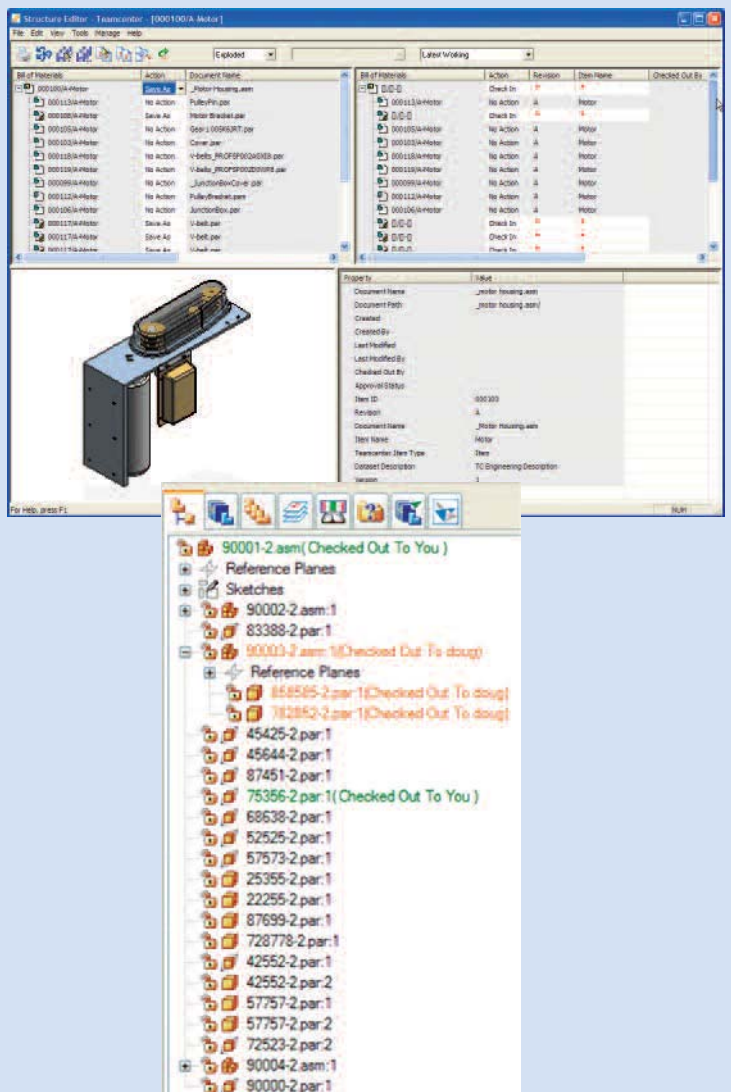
Structure Editor - Teamcenter - [000100/A-Motor]

File Edit View Tools Manage Help

Exploded

Latest Working

| Bill of Materials | Action | Document Name |
|---|---|---|
| 000100/A-Motor | Save As | _Motor Housing.asm |
| 000113/A-Motor | No Action | PulleyPin.par |
| 000108/A-Motor | Save As | Motor Bracket.par |
| 000105/A-Motor | No Action | Gear-1.005XSJRT.par |
| 000103/A-Motor | No Action | Cover.par |
| 000118/A-Motor | No Action | V-belts_PROFSP00240XE8.par |
| 000119/A-Motor | No Action | V-belts_PROFSP002D00R8.par |
| 000099/A-Motor | No Action | _JunctionBoxCover.par |
| 000112/A-Motor | No Action | PulleyBracket.par |
| 000106/A-Motor | No Action | JunctionBox.par |
| 000117/A-Motor | Save As | V-belt.par |
| 000117/A-Motor | Save As | V-belt.par |

| Bill of Materials | Action | Revision | Item Name | Checked Out By |
|---|---|---|---|---|
| 0/0-0 | Check In | * | * | |
| 000113/A-Motor | No Action | A | Motor | |
| 0/0-0 | Check In | * | * | |
| 000105/A-Motor | No Action | A | Motor | |
| 000103/A-Motor | No Action | A | Motor | |
| 000118/A-Motor | No Action | A | Motor | |
| 000119/A-Motor | No Action | A | Motor | |
| 000099/A-Motor | No Action | A | Motor | |
| 000112/A-Motor | No Action | A | Motor | |
| 000106/A-Motor | No Action | A | Motor | |
| 0/0-0 | Check In | * | * | |
| 0/0-0 | Check In | * | * | |

| Property | Value |
|---|---|
| Document Name | _motor housing.asm |
| Document Path | _motor housing.asm\ |
| Created | |
| Created By | |
| Last Modified | |
| Last Modified By | |
| Checked Out By | |
| Approval Status | |
| Item ID | 000100 |
| Revision | A |
| Document Name | _Motor Housing.asm |
| Item Name | Motor |
| Teamcenter Item Type | Item |
| Dataset Description | TC Engineering Description |
| Version | 1 |

For Help, press F1

NUM

90001-2.asm(Checked Out To You)
Reference Planes
Sketches
90002-2.asm:1
83388-2.par:1
90003-2.asm:1(Checked Out To doug)
Reference Planes
858585-2.par:1(Checked Out To doug)
782852-2.par:1(Checked Out To doug)
45425-2.par:1
45644-2.par:1
87451-2.par:1
75356-2.par:1(Checked Out To You)
68638-2.par:1
52525-2.par:1
57573-2.par:1
25355-2.par:1
22255-2.par:1
87699-2.par:1
728778-2.par:1
42552-2.par:1
42552-2.par:2
57757-2.par:1
57757-2.par:2
72523-2.par:2
90004-2.asm:1
90000-2.par:1